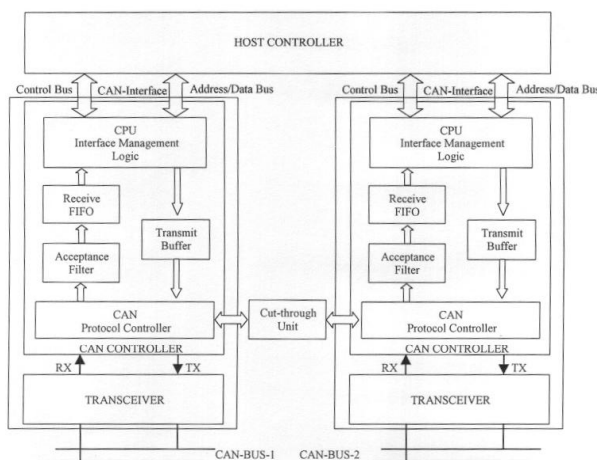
HOST CONTROLLER

Control Bus CAN-Interface Address/Data Bus

CPU
Interface Management Logic

Receive FIFO

Transmit Buffer

Acceptance Filter

CAN
Protocol Controller

CAN CONTROLLER

RX TX

TRANSCEIVER

Cut-through Unit

Control Bus CAN-Interface Address/Data Bus

CPU
Interface Management Logic

Receive FIFO

Transmit Buffer

Acceptance Filter

CAN
Protocol Controller

CAN CONTROLLER

RX TX

TRANSCEIVER

CAN-BUS-1 CAN-BUS-2